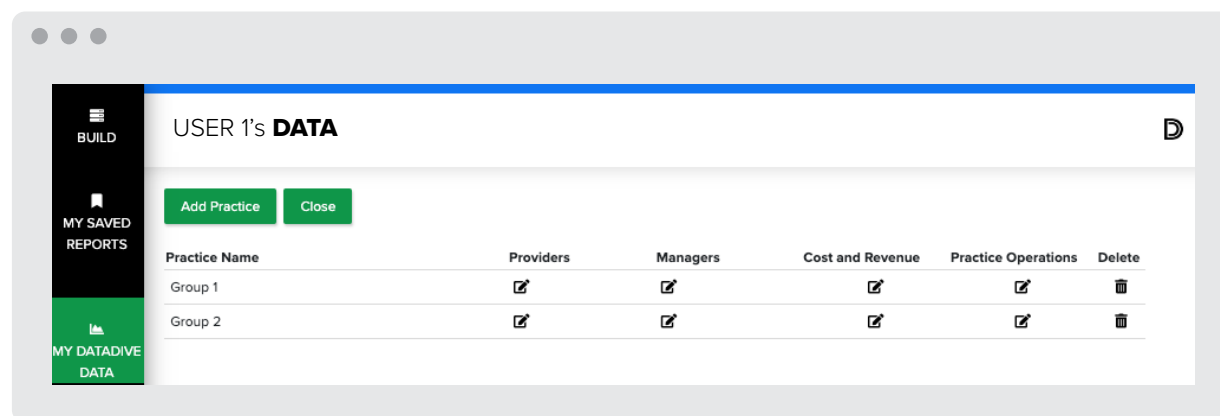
BUILD

MY SAVED REPORTS

MY DATADIVE DATA

USER 1's **DATA**

Add Practice Close

| Practice Name | Providers | Managers | Cost and Revenue | Practice Operations | Delete |
|---|---|---|---|---|---|
| Group 1 | | | | | |
| Group 2 | | | | | |